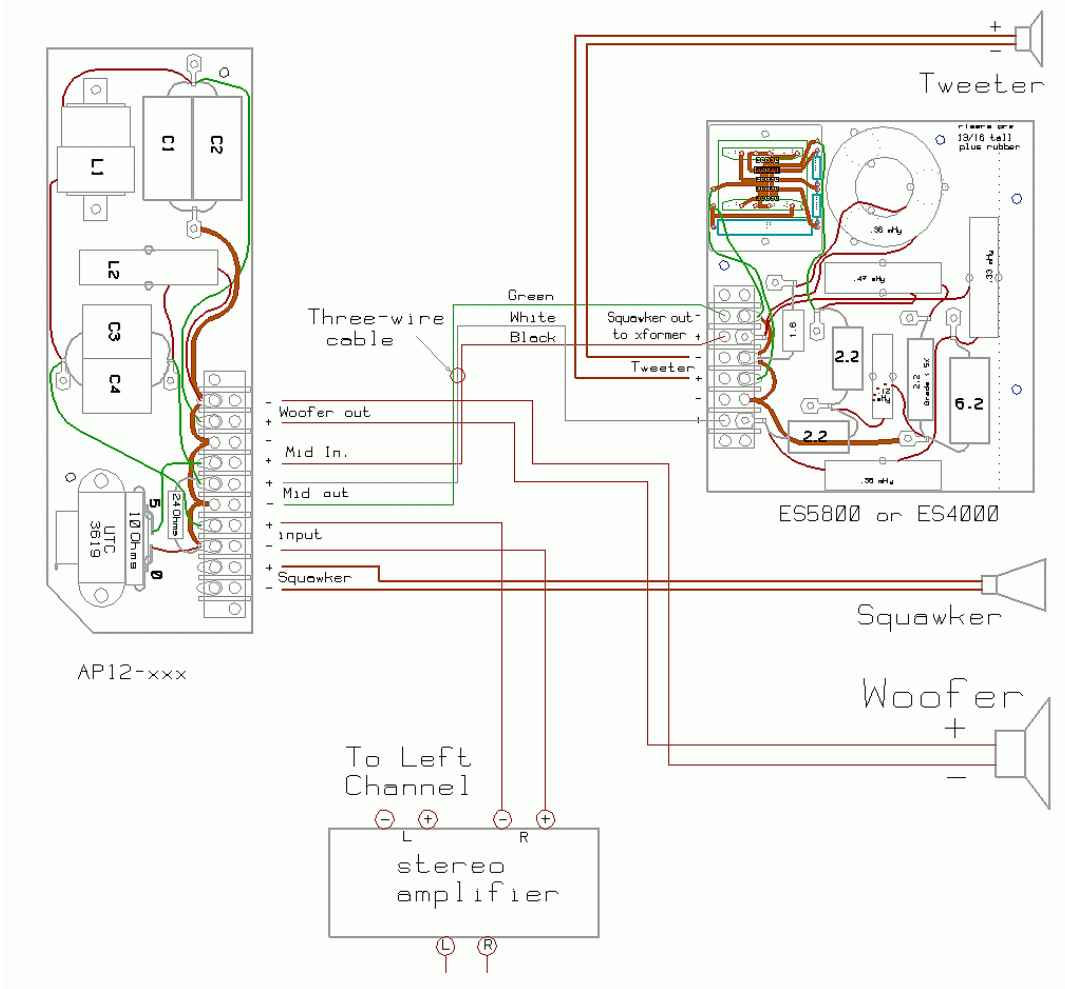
+
−
Tweeter

risers are 13/16 tall plus rubber

C1
C2
L1
L2
C3
C4

.36 mHy
.47 mHy
.33 mHy
1.6
2.2
2.2 Grade 5%
6.2
2.2
.36 mHy

Three-wire cable
Green
White
Black

Squawker out to xformer
−
+
Tweeter
−
+
−
+

−
+ Woofer out
−
+ Mid In.
+
− Mid out
+
− input
+
− Squawker

240hms
5
10 Ohms
UTC 3619
0

ES5800 or ES4000

Squawker

AP12-xxx

Woofer
+
−

To Left Channel

−
+
L
−
+
R

stereo amplifier

L
R